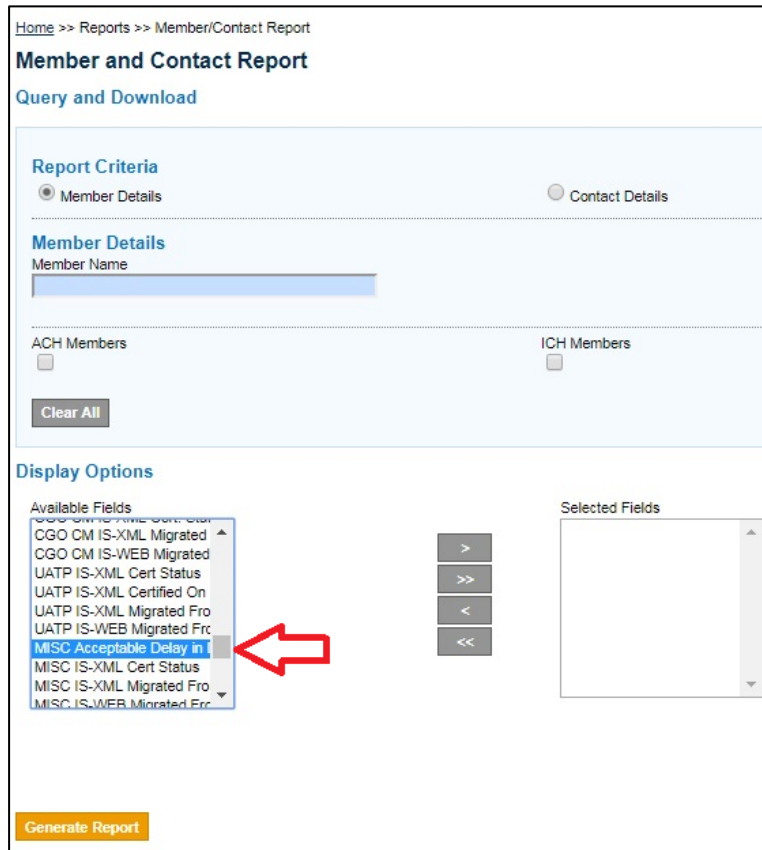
Home >> Reports >> Member/Contact Report

Member and Contact Report

Query and Download

Report Criteria

Member Details

Contact Details

Member Details

Member Name

ACH Members

ICH Members

Clear All

Display Options

Available Fields

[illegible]
CGO CM IS-XML Migrated
CGO CM IS-WEB Migrated
UATP IS-XML Cert Status
UATP IS-XML Certified On
UATP IS-XML Migrated Fro
UATP IS-WEB Migrated Fro
MISC Acceptable Delay in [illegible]
MISC IS-XML Cert Status
MISC IS-XML Migrated Fro
MISC IS-WEB Migrated Fro

>

>>

<

<<

Selected Fields

Generate Report